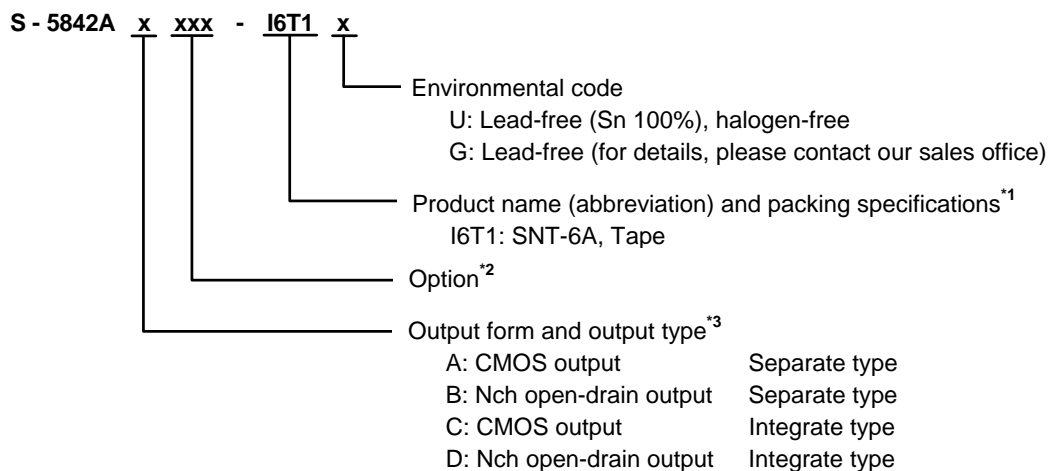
S - 5842A x xxx - I6T1 x

Environmental code
U: Lead-free (Sn 100%), halogen-free
G: Lead-free (for details, please contact our sales office)

Product name (abbreviation) and packing specifications$^{*1}$
I6T1: SNT-6A, Tape

Option$^{*2}$

Output form and output type$^{*3}$

| | |
|---|---|
| A: CMOS output | Separate type |
| B: Nch open-drain output | Separate type |
| C: CMOS output | Integrate type |
| D: Nch open-drain output | Integrate type |